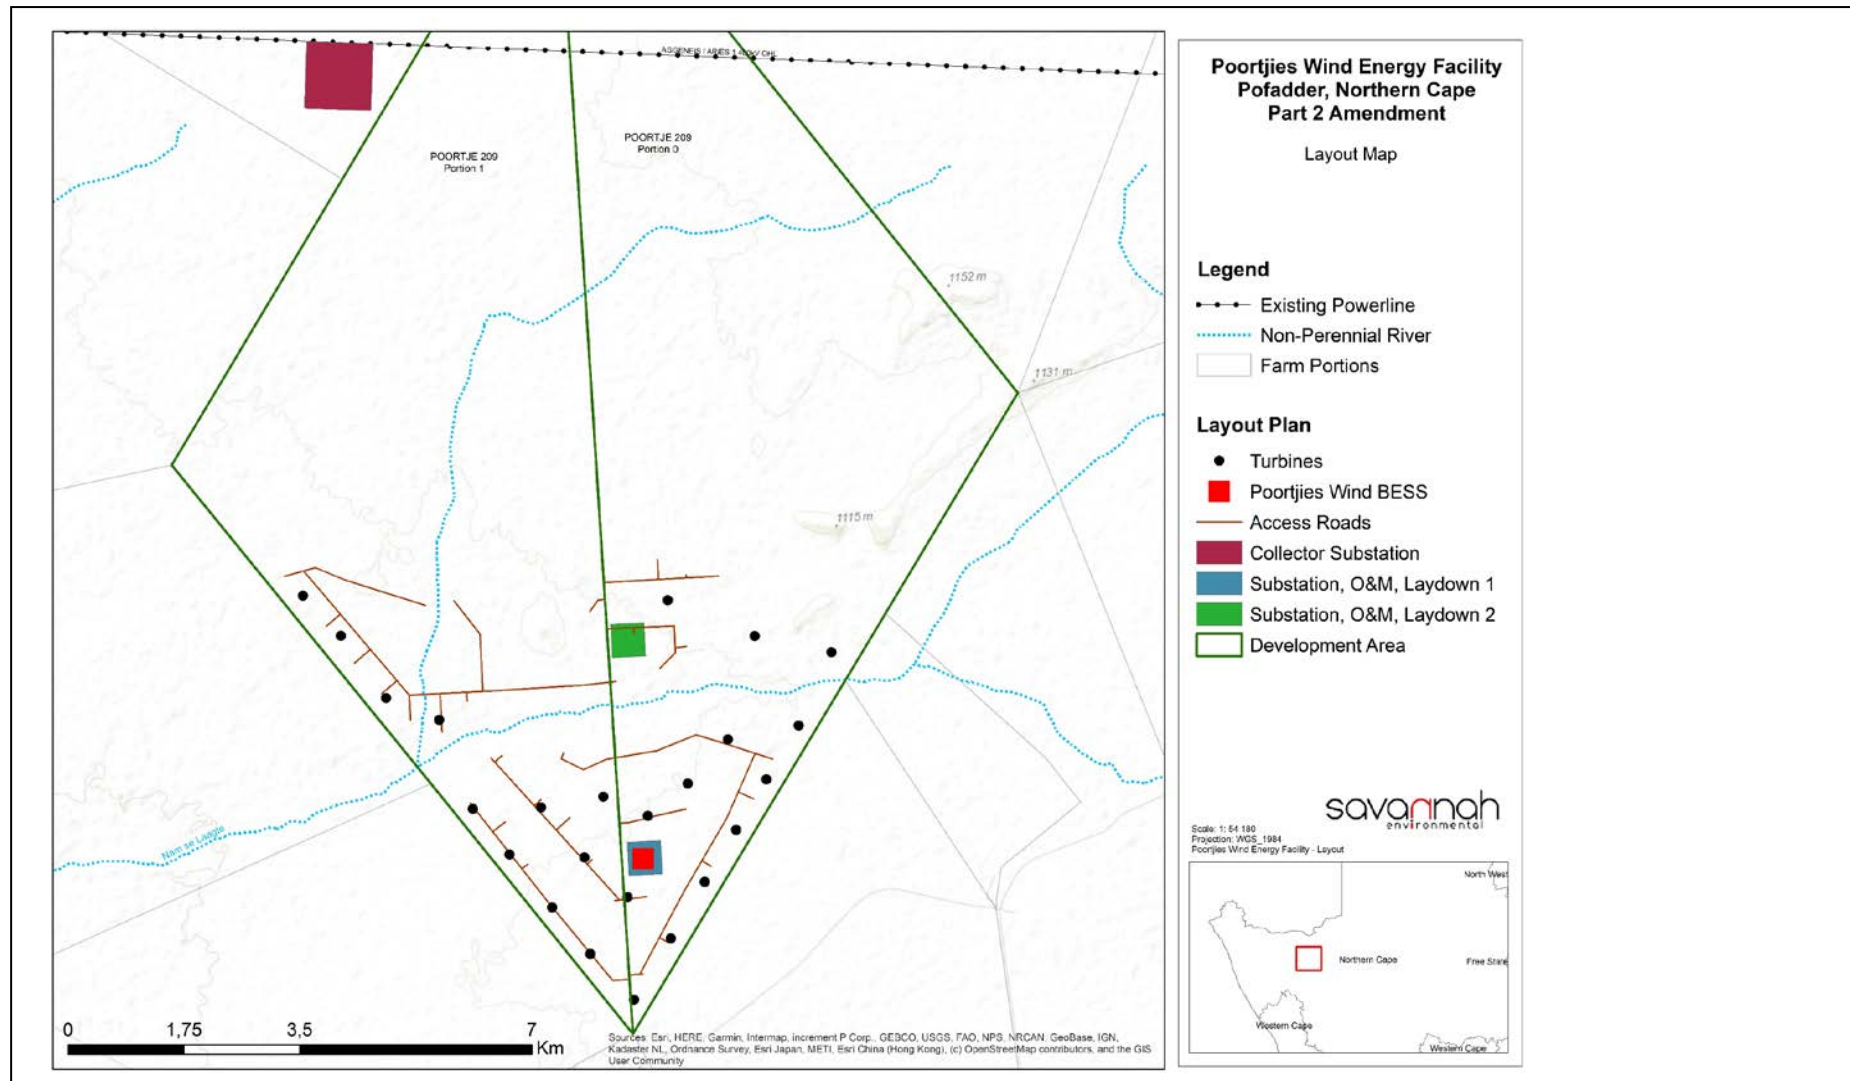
AGGENEIS / ARIES 1 400kV OHL

POORTJE 209
Portion 1

POORTJE 209
Portion 0

1152 m

1131 m

1115 m

Nam se Laagte

0 1,75 3,5 7 Km

Sources: Esri, HERE, Garmin, Intermap, increment P Corp., GEBCO, USGS, FAO, NPS, NRCAN, GeoBase, IGN, Kadaster NL, Ordnance Survey, Esri Japan, METI, Esri China (Hong Kong), (c) OpenStreetMap contributors, and the GIS User Community

Poortjies Wind Energy Facility
Pofadder, Northern Cape
Part 2 Amendment

Layout Map

Legend
Existing Powerline
Non-Perennial River
Farm Portions

Layout Plan
Turbines
Poortjies Wind BESS
Access Roads
Collector Substation
Substation, O&M, Laydown 1
Substation, O&M, Laydown 2
Development Area

savannah
environmental

Scale: 1: 54 180
Projection: WGS_1984
Poortjies Wind Energy Facility - Layout

North West
Northern Cape
Free State
Western Cape
Western Cape